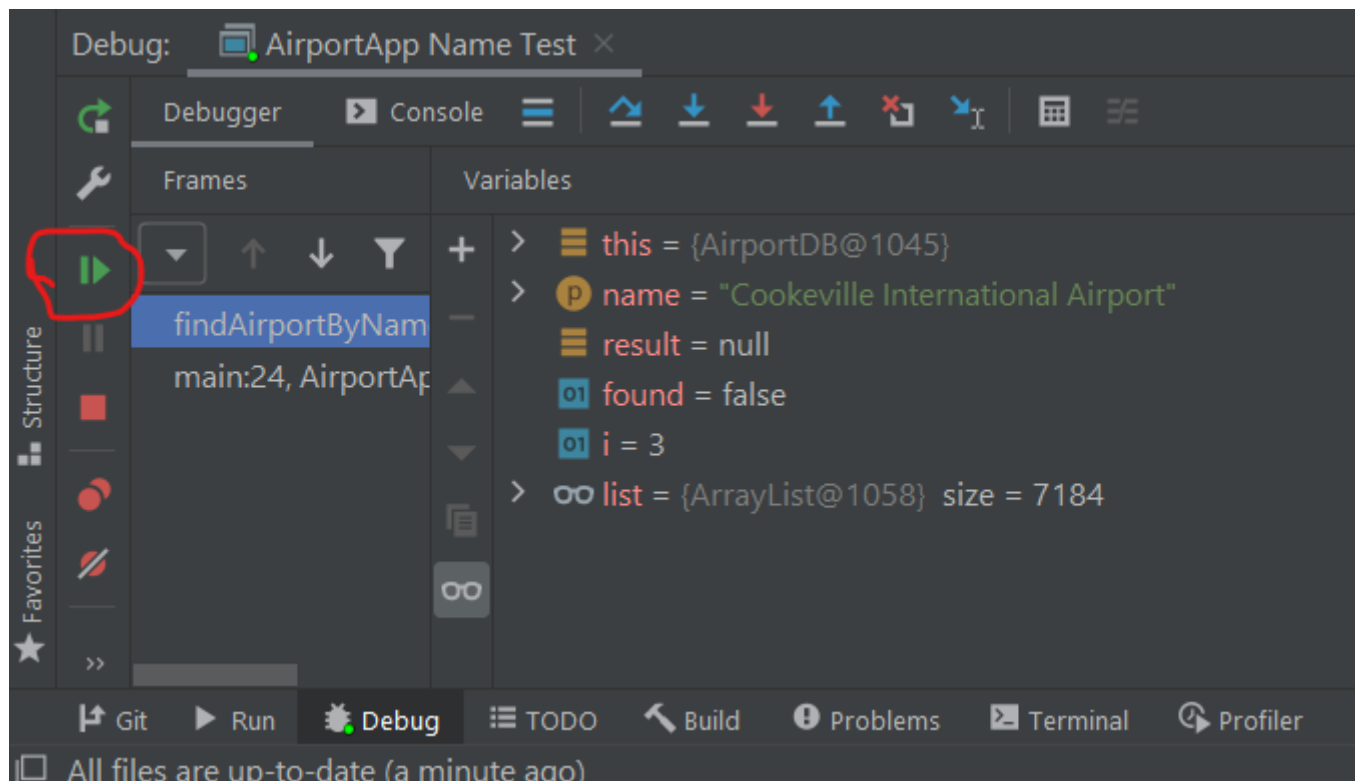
Debug: AirportApp Name Test ×

Debugger Console

Frames

Variables

findAirportByNam
main:24, AirportAp

this = {AirportDB@1045}
name = "Cookeville International Airport"
result = null
found = false
i = 3
list = {ArrayList@1058} size = 7184

Structure
Favorites

Git Run Debug TODO Build Problems Terminal Profiler

All files are up-to-date (a minute ago)